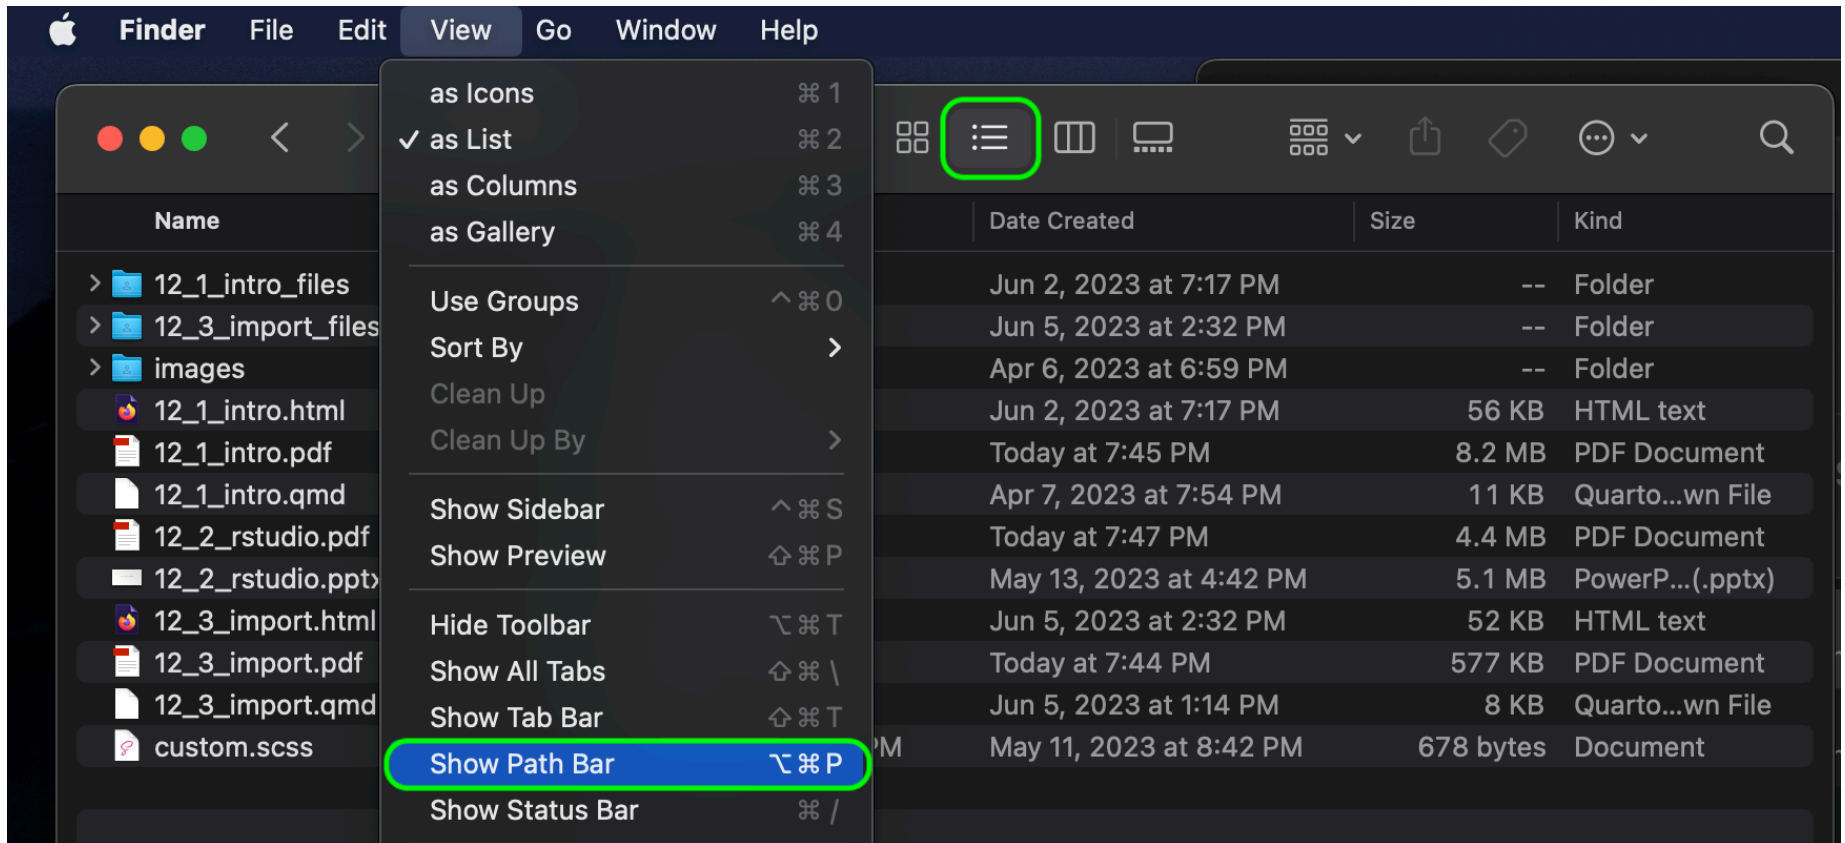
Finder File Edit View Go Window Help

as Icons ⌘1
✓ as List ⌘2
as Columns ⌘3
as Gallery ⌘4
Use Groups ^⌘0
Sort By
Clean Up
Clean Up By
Show Sidebar ^⌘S
Show Preview ⇧⌘P
Hide Toolbar ⌥⌘T
Show All Tabs ⇧⌘\
Show Tab Bar ⇧⌘T
Show Path Bar ⌥⌘P
Show Status Bar ⌘/

| Name | | Date Created | Size | Kind |
|---|---|---|---|---|
| 12_1_intro_files | | Jun 2, 2023 at 7:17 PM | -- | Folder |
| 12_3_import_files | | Jun 5, 2023 at 2:32 PM | -- | Folder |
| images | | Apr 6, 2023 at 6:59 PM | -- | Folder |
| 12_1_intro.html | | Jun 2, 2023 at 7:17 PM | 56 KB | HTML text |
| 12_1_intro.pdf | | Today at 7:45 PM | 8.2 MB | PDF Document |
| 12_1_intro.qmd | | Apr 7, 2023 at 7:54 PM | 11 KB | Quarto...wn File |
| 12_2_rstudio.pdf | | Today at 7:47 PM | 4.4 MB | PDF Document |
| 12_2_rstudio.pptx | | May 13, 2023 at 4:42 PM | 5.1 MB | PowerP...(.pptx) |
| 12_3_import.html | | Jun 5, 2023 at 2:32 PM | 52 KB | HTML text |
| 12_3_import.pdf | | Today at 7:44 PM | 577 KB | PDF Document |
| 12_3_import.qmd | | Jun 5, 2023 at 1:14 PM | 8 KB | Quarto...wn File |
| custom.scss | PM | May 11, 2023 at 8:42 PM | 678 bytes | Document |